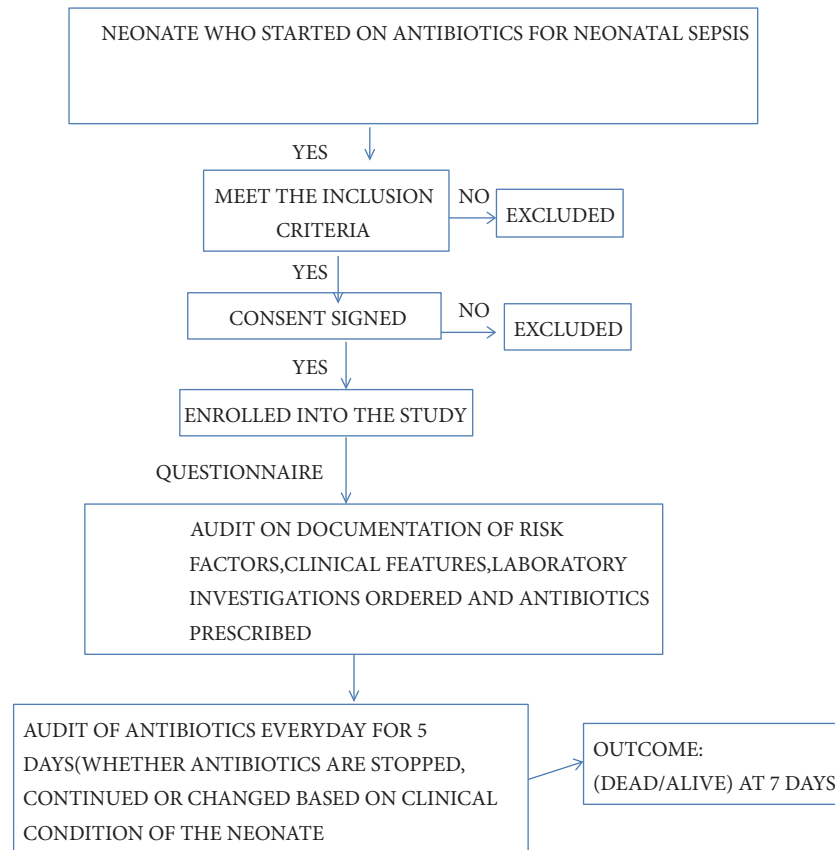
NEONATE WHO STARTED ON ANTIBIOTICS FOR NEONATAL SEPSIS

YES

MEET THE INCLUSION CRITERIA

NO

EXCLUDED

YES

CONSENT SIGNED

NO

EXCLUDED

YES

ENROLLED INTO THE STUDY

QUESTIONNAIRE

AUDIT ON DOCUMENTATION OF RISK FACTORS,CLINICAL FEATURES,LABORATORY INVESTIGATIONS ORDERED AND ANTIBIOTICS PRESCRIBED

AUDIT OF ANTIBIOTICS EVERYDAY FOR 5 DAYS(WHETHER ANTIBIOTICS ARE STOPPED, CONTINUED OR CHANGED BASED ON CLINICAL CONDITION OF THE NEONATE

OUTCOME:
(DEAD/ALIVE) AT 7 DAYS